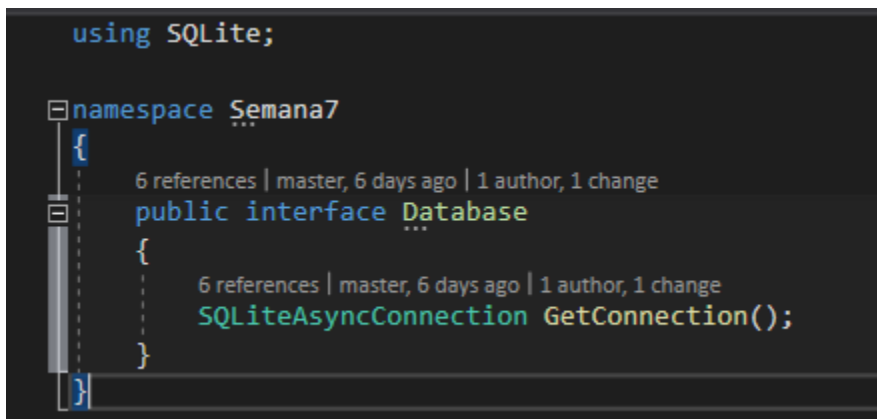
using SQLite;

namespace Semana7
{
    6 references | master, 6 days ago | 1 author, 1 change
    public interface Database
    {
        6 references | master, 6 days ago | 1 author, 1 change
        SQLiteAsyncConnection GetConnection();
    }
}